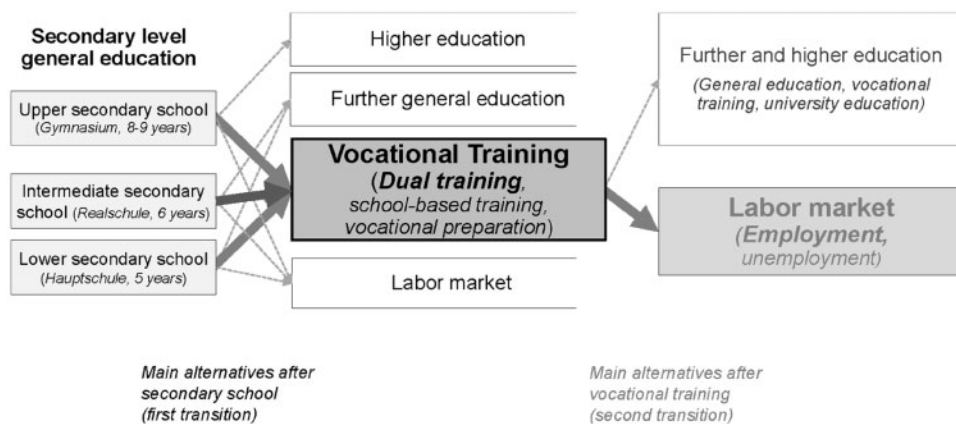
Secondary level general education

Upper secondary school (Gymnasium, 8-9 years)

Intermediate secondary school (Realschule, 6 years)

Lower secondary school (Hauptschule, 5 years)

Higher education

Further general education

Vocational Training (Dual training, school-based training, vocational preparation)

Labor market

Further and higher education (General education, vocational training, university education)

Labor market (Employment, unemployment)

Main alternatives after secondary school (first transition)

Main alternatives after vocational training (second transition)